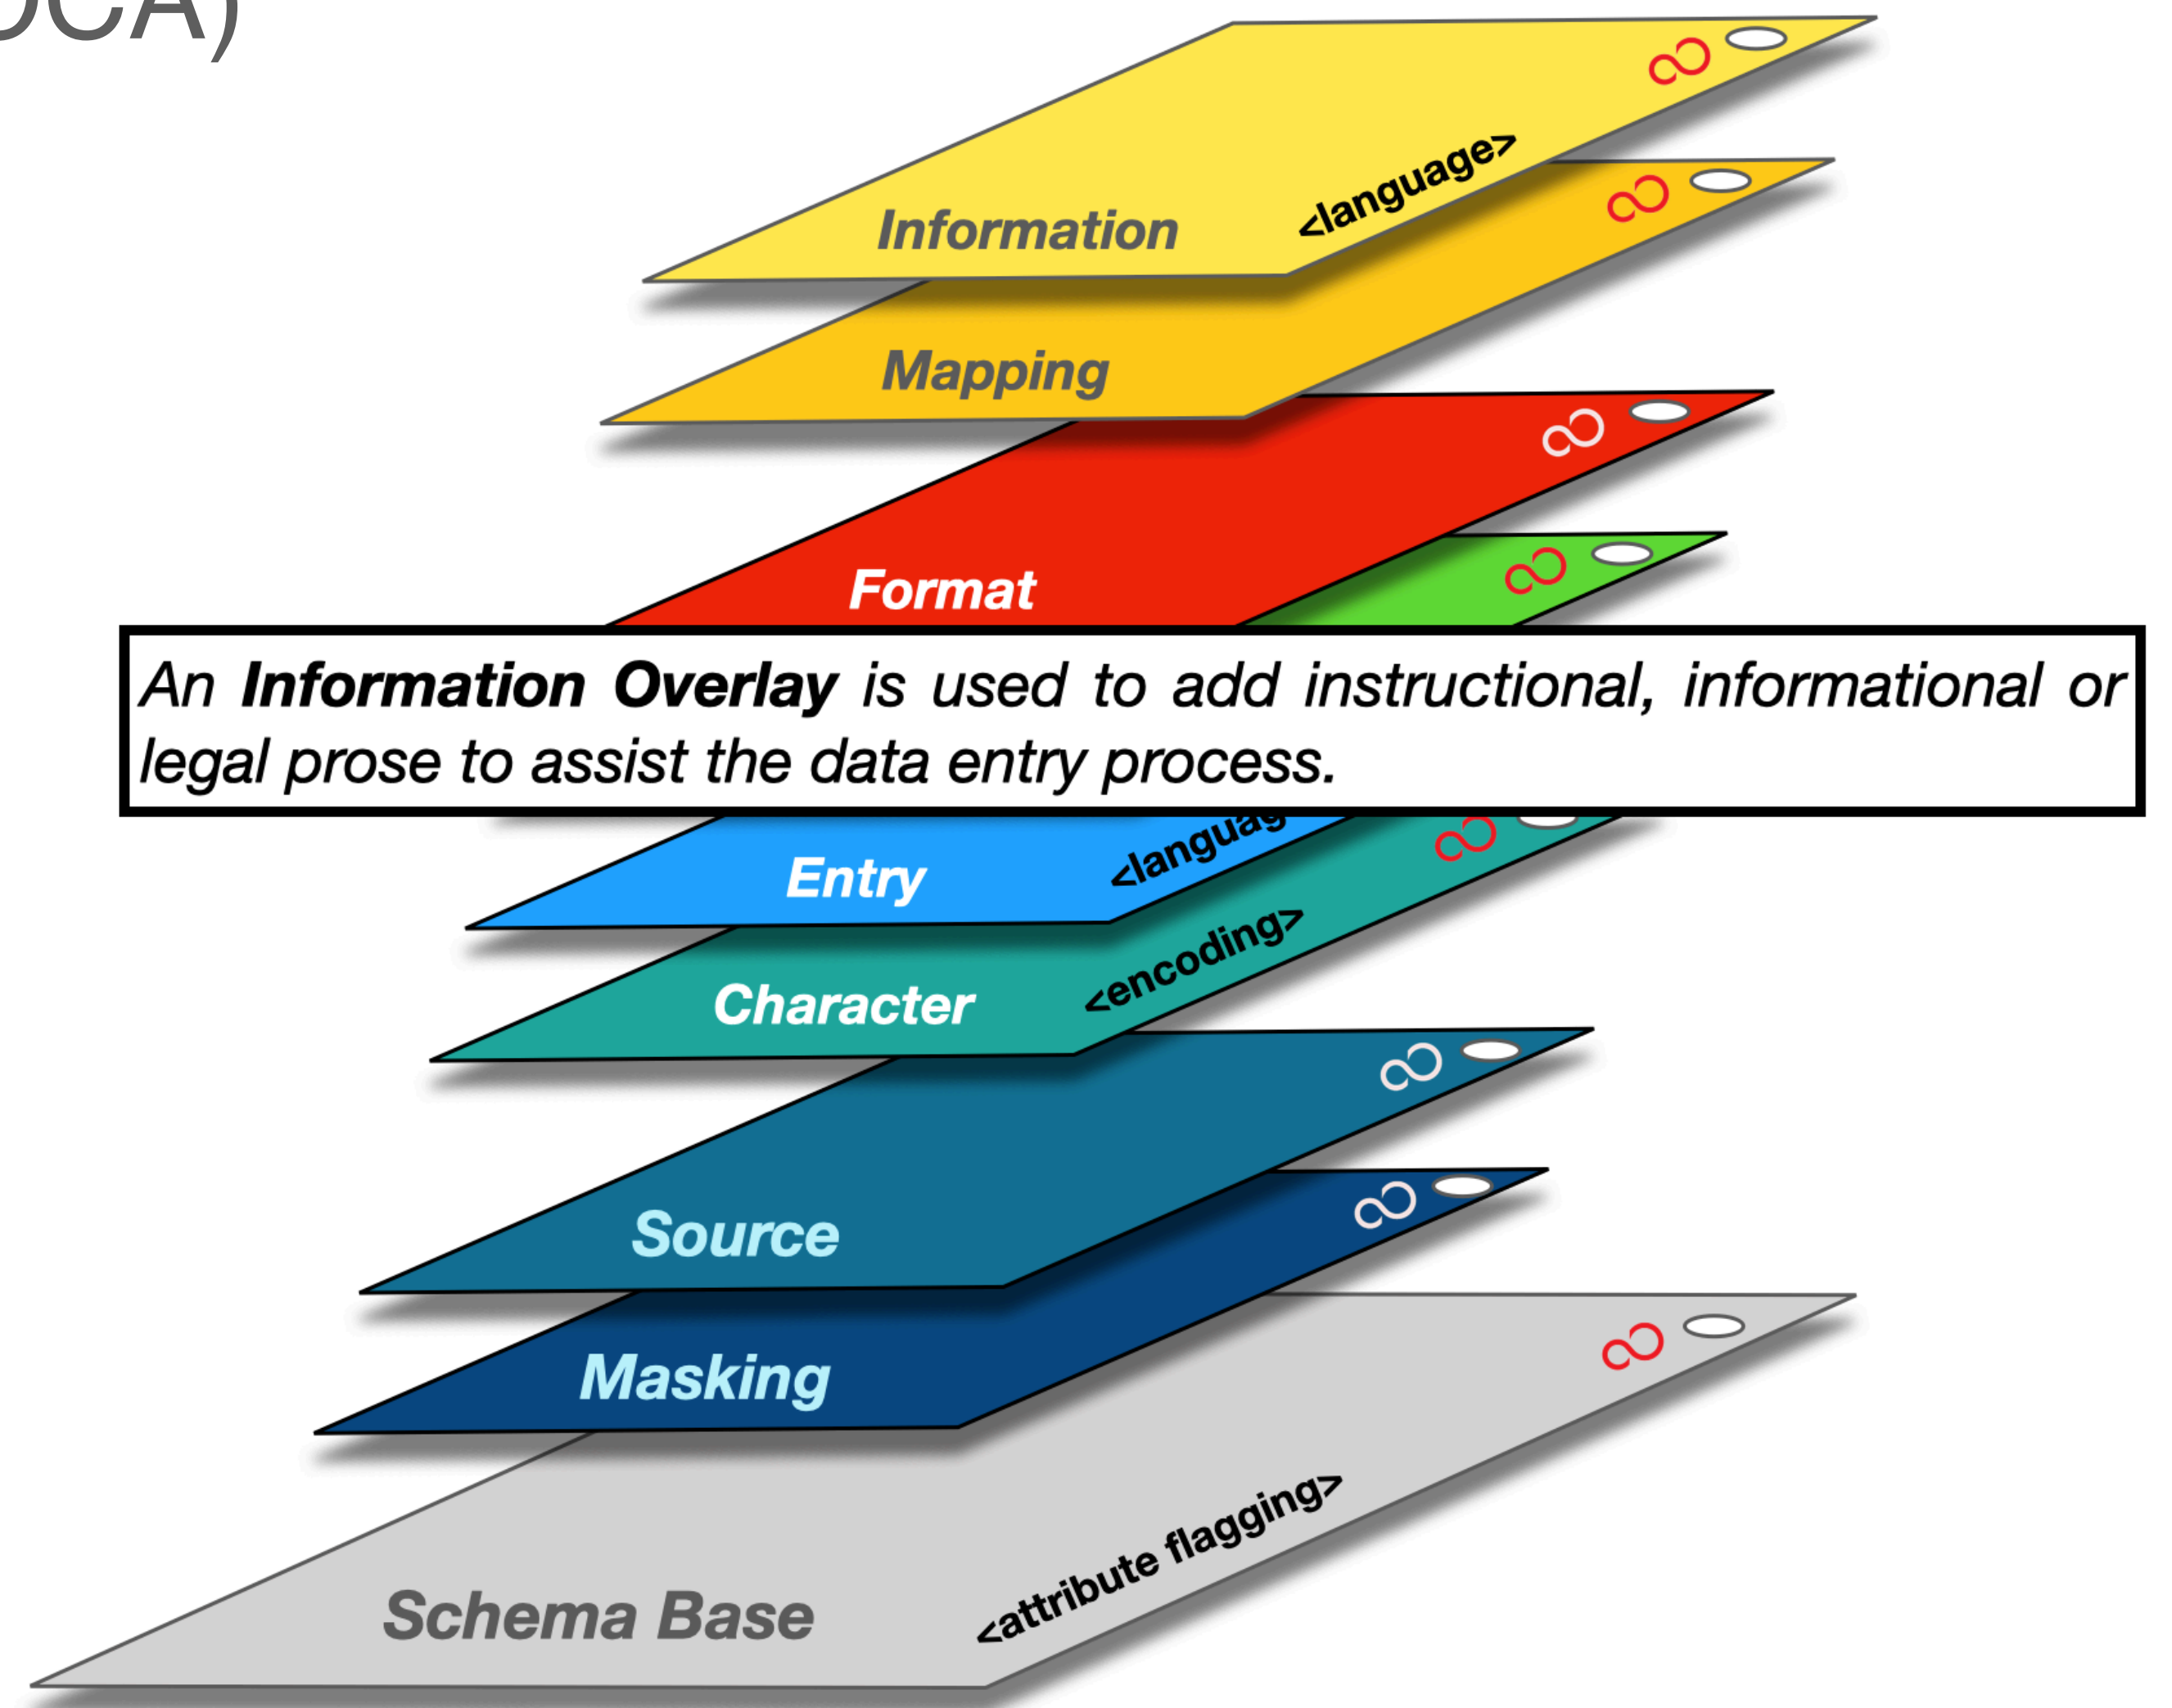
CA)

Information <language>

Mapping

Format

An **Information Overlay** is used to add instructional, informational or legal prose to assist the data entry process.

Entry <languag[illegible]

Character <encoding>

Source

Masking

Schema Base <attribute flagging>